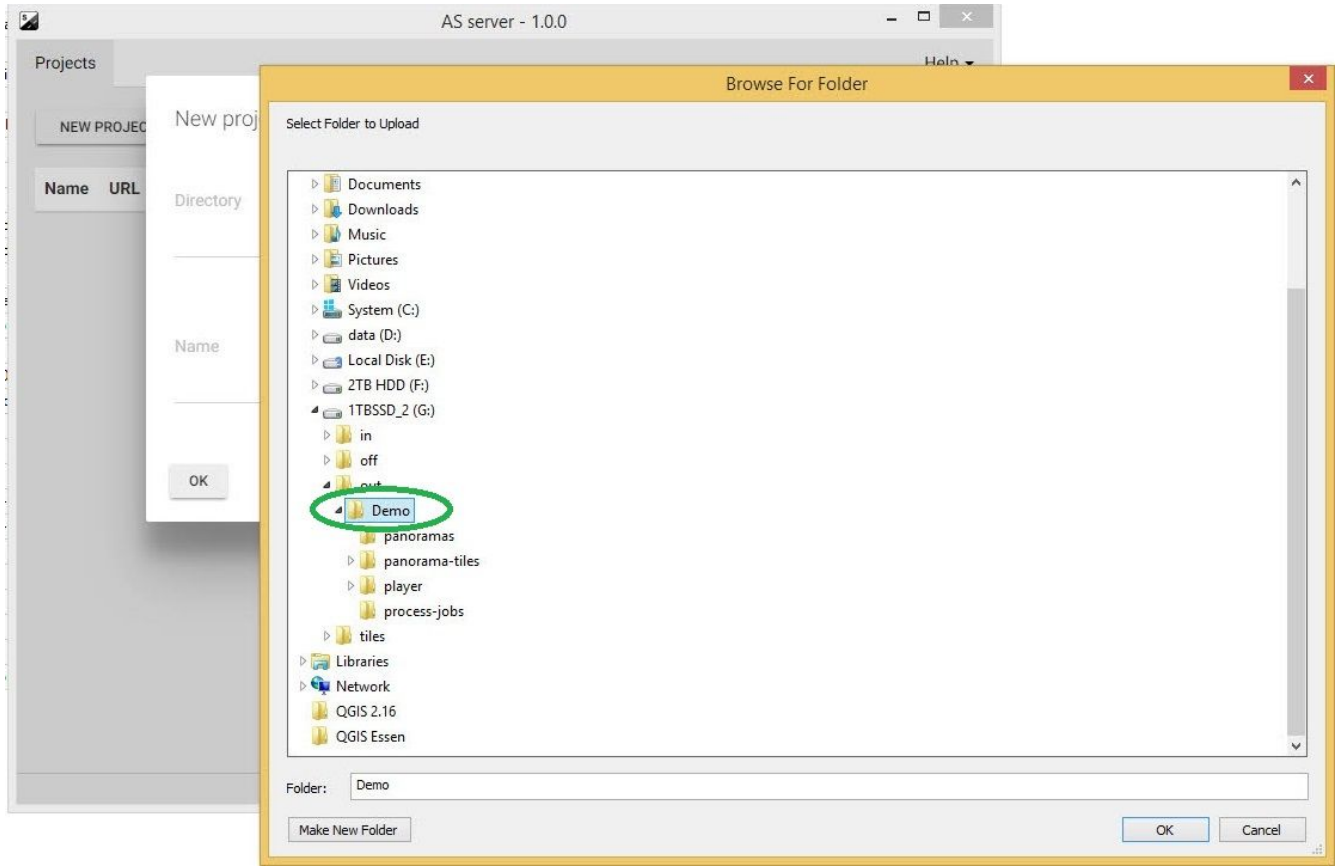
AS server - 1.0.0

Projects

Help

NEW PROJEC

Name URL

New proj

Directory

Name

OK

Browse For Folder

Select Folder to Upload

Documents
Downloads
Music
Pictures
Videos
System (C:)
data (D:)
Local Disk (E:)
2TB HDD (F:)
1TBSSD_2 (G:)
in
off
out
Demo
panoramas
panorama-tiles
player
process-jobs
tiles
Libraries
Network
QGIS 2.16
QGIS Essen

Folder: Demo

Make New Folder

OK

Cancel